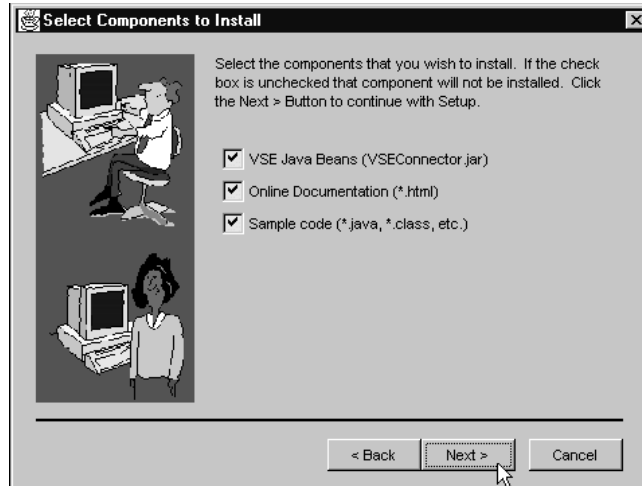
Select Components to Install

Select the components that you wish to install. If the check box is unchecked that component will not be installed. Click the Next > Button to continue with Setup.

VSE Java Beans (VSEConnector.jar)

Online Documentation (*.html)

Sample code (*.java, *.class, etc.)

< Back

Next >

Cancel